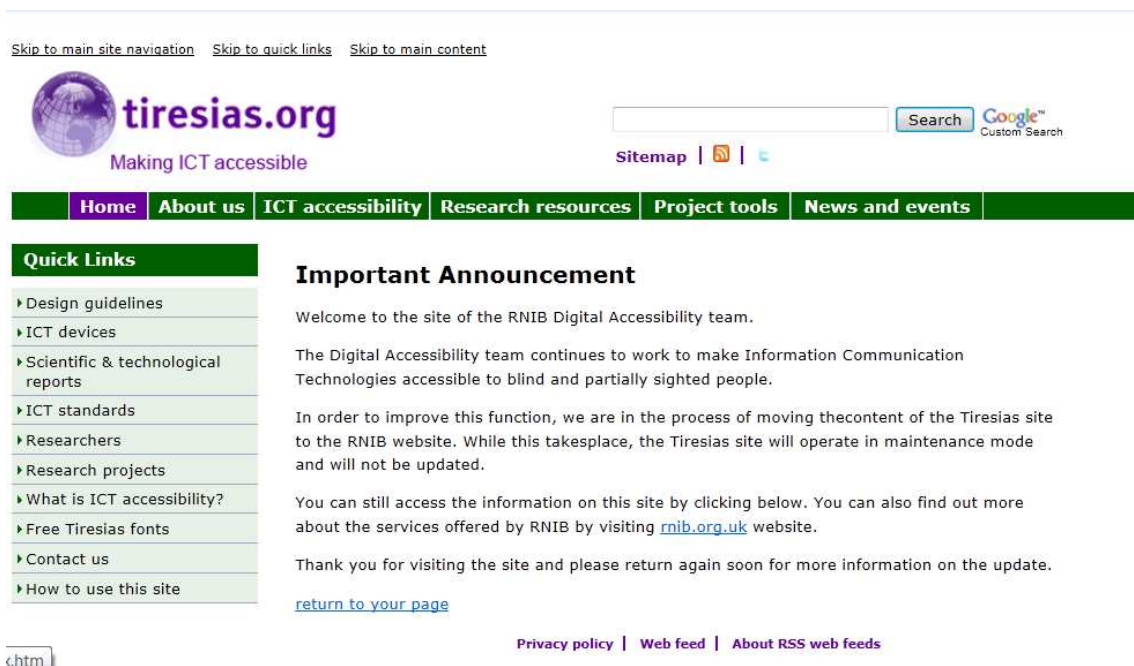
Skip to main site navigation Skip to quick links Skip to main content

tiresias.org
Making ICT accessible

Search Google™ Custom Search

Sitemap | |

Home | About us | ICT accessibility | Research resources | Project tools | News and events

Quick Links

Design guidelines
ICT devices
Scientific & technological reports
ICT standards
Researchers
Research projects
What is ICT accessibility?
Free Tiresias fonts
Contact us
How to use this site

Important Announcement

Welcome to the site of the RNIB Digital Accessibility team.

The Digital Accessibility team continues to work to make Information Communication Technologies accessible to blind and partially sighted people.

In order to improve this function, we are in the process of moving thecontent of the Tiresias site to the RNIB website. While this takesplace, the Tiresias site will operate in maintenance mode and will not be updated.

You can still access the information on this site by clicking below. You can also find out more about the services offered by RNIB by visiting rnib.org.uk website.

Thank you for visiting the site and please return again soon for more information on the update.

return to your page

Privacy policy | Web feed | About RSS web feeds

.htm